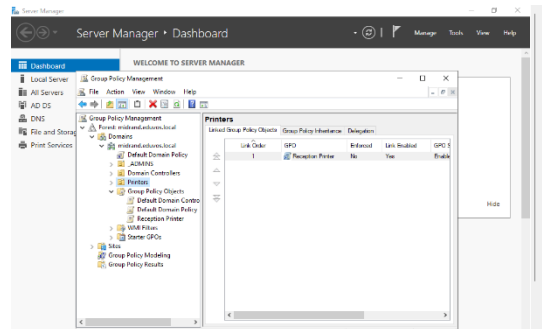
Server Manager

Server Manager ▸ Dashboard

Manage Tools View Help

Dashboard
Local Server
All Servers
AD DS
DNS
File and Storag
Print Services

WELCOME TO SERVER MANAGER

Group Policy Management

File Action View Window Help

Group Policy Management
Forest: midrand.eduvos.local
Domains
midrand.eduvos.local
Default Domain Policy
_ADMINS
Domain Controllers
Printers
Group Policy Objects
Default Domain Contro
Default Domain Policy
Reception Printer
WMI Filters
Starter GPOs
Sites
Group Policy Modeling
Group Policy Results

Printers

Linked Group Policy Objects | Group Policy Inheritance | Delegation

| Link Order | GPO | Enforced | Link Enabled | GPO S |
|---|---|---|---|---|
| 1 | Reception Printer | No | Yes | Enable |

Hide